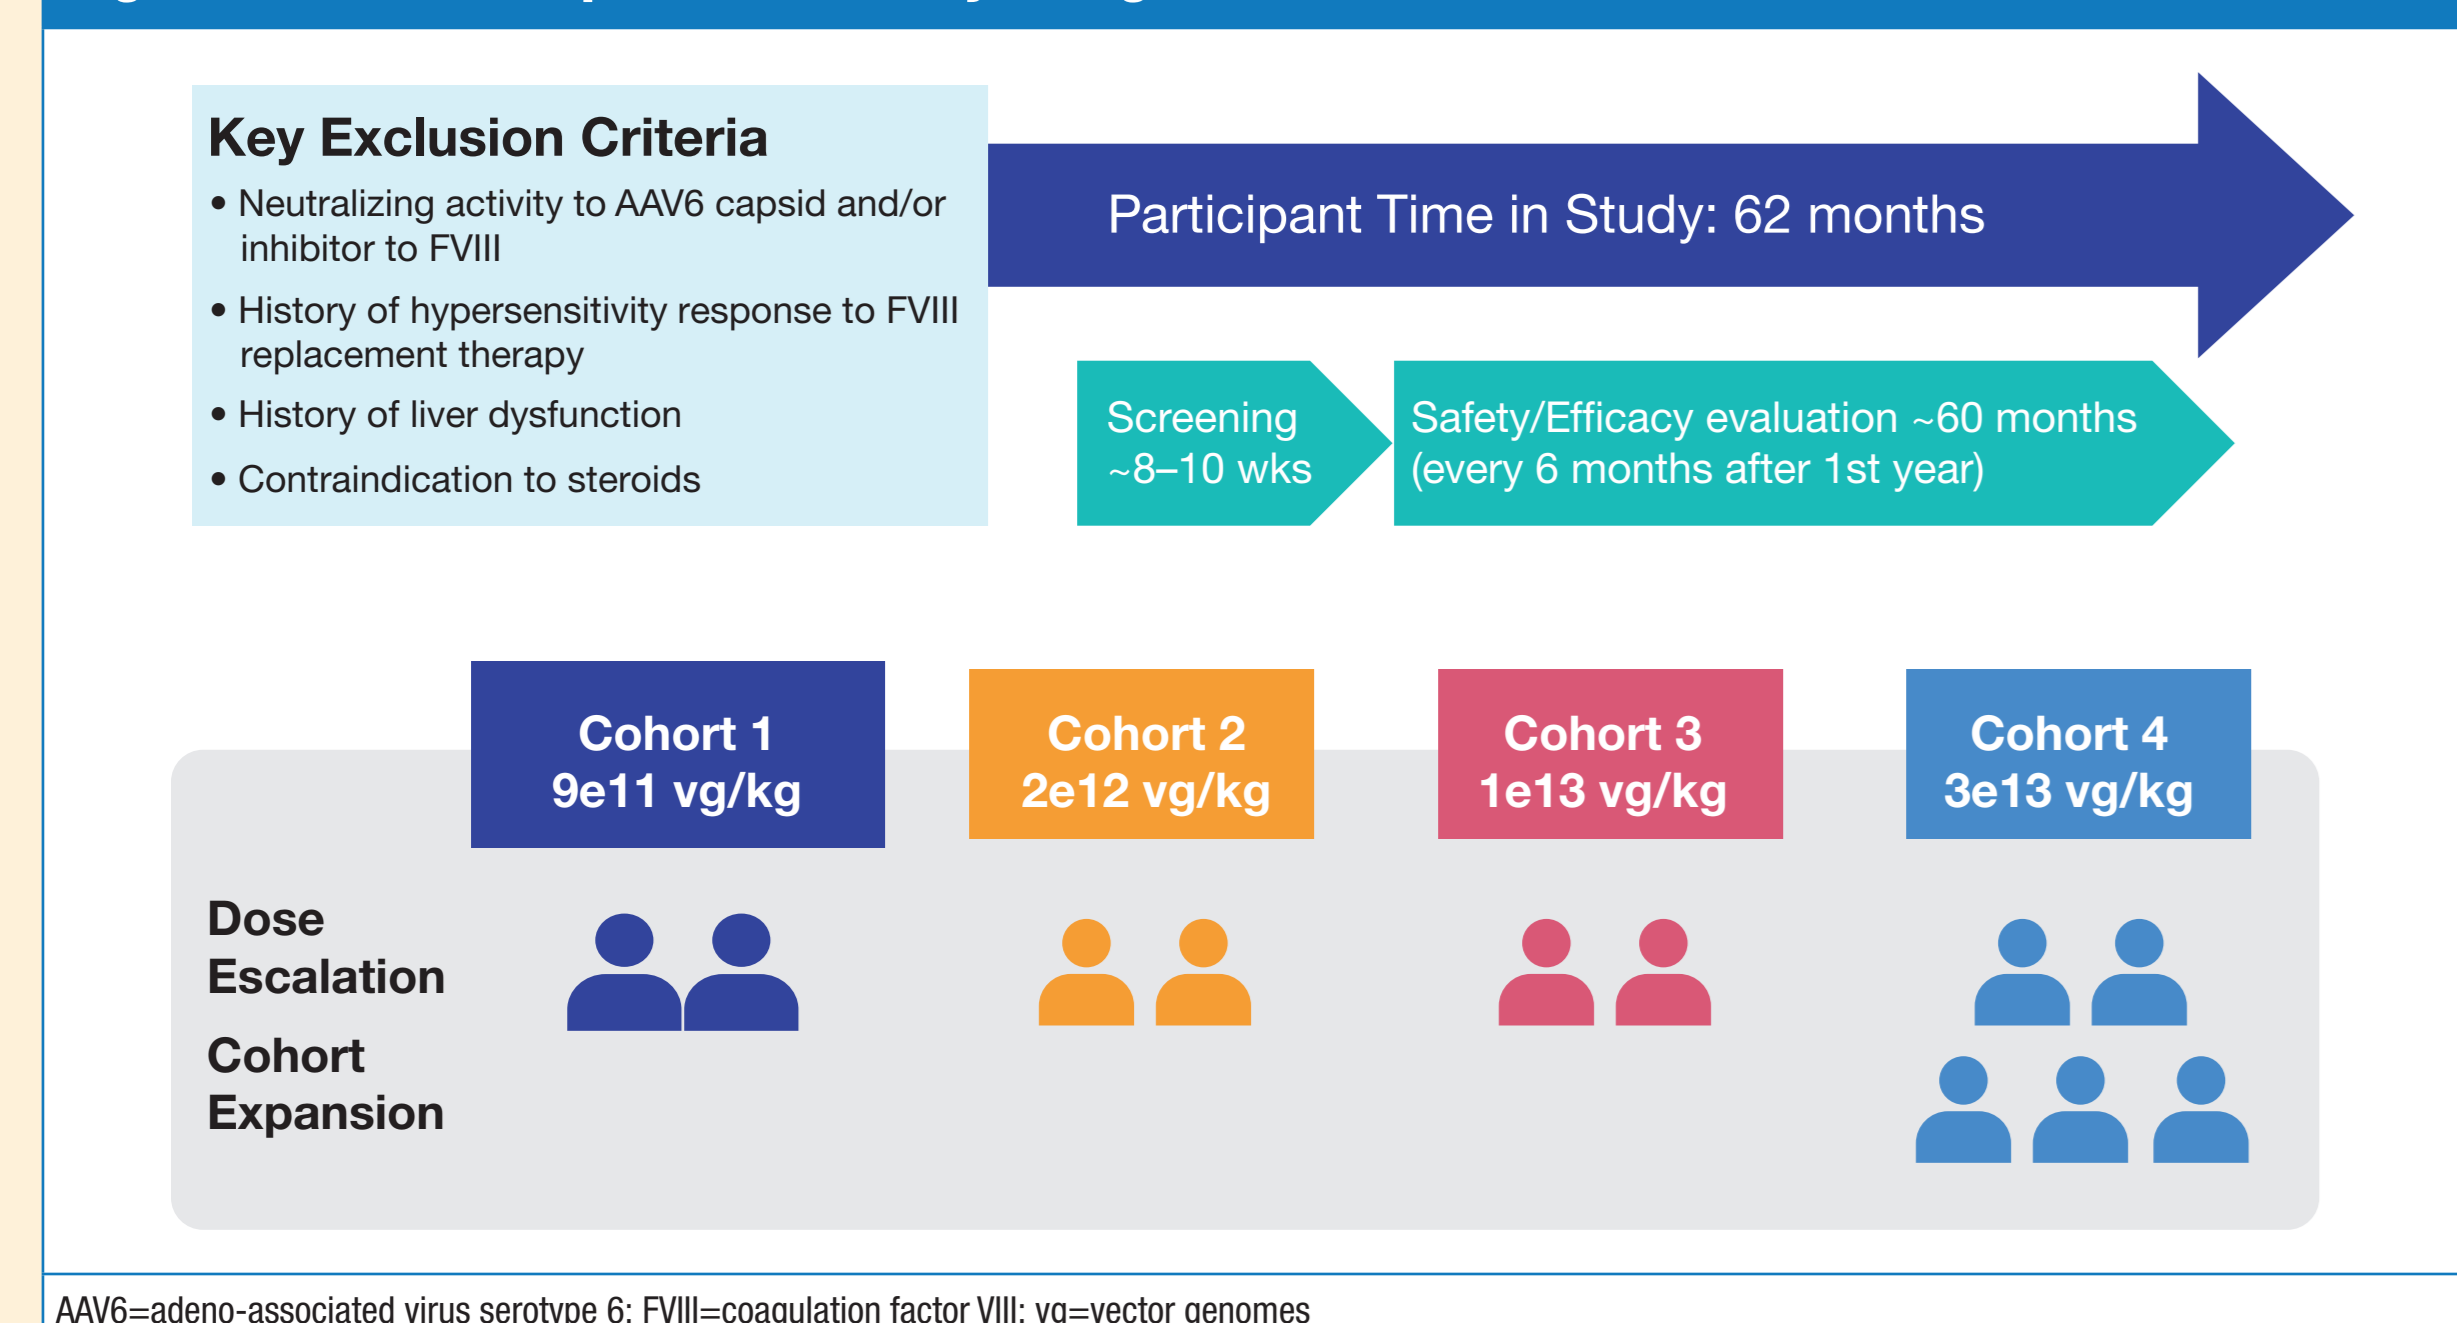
Key Exclusion Criteria

• Neutralizing activity to AAV6 capsid and/or inhibitor to FVIII
• History of hypersensitivity response to FVIII replacement therapy
• History of liver dysfunction
• Contraindication to steroids

Participant Time in Study: 62 months

Screening ~8–10 wks

Safety/Efficacy evaluation ~60 months (every 6 months after 1st year)

Cohort 1 9e11 vg/kg

Cohort 2 2e12 vg/kg

Cohort 3 1e13 vg/kg

Cohort 4 3e13 vg/kg

Dose Escalation

Cohort Expansion

AAV6=adeno-associated virus serotype 6; FVIII=coagulation factor VIII; vg=vector genomes